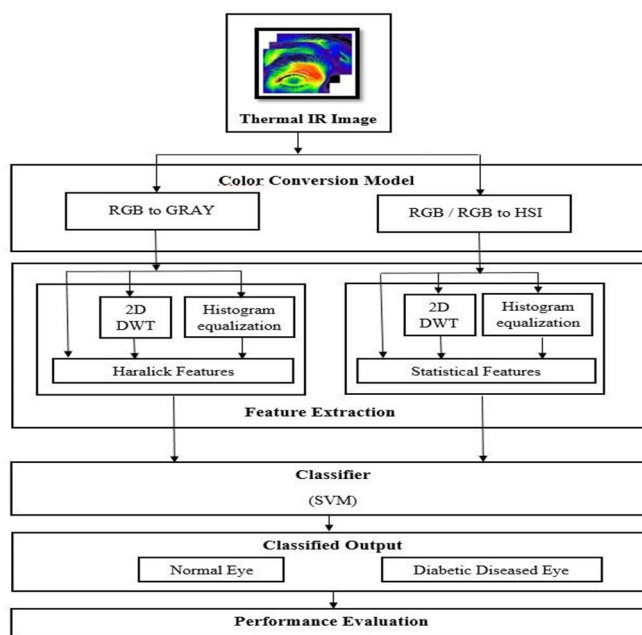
Thermal IR Image

Color Conversion Model

RGB to GRAY

RGB / RGB to HSI

2D DWT

Histogram equalization

Haralick Features

2D DWT

Histogram equalization

Statistical Features

Feature Extraction

Classifier

(SVM)

Classified Output

Normal Eye

Diabetic Diseased Eye

Performance Evaluation